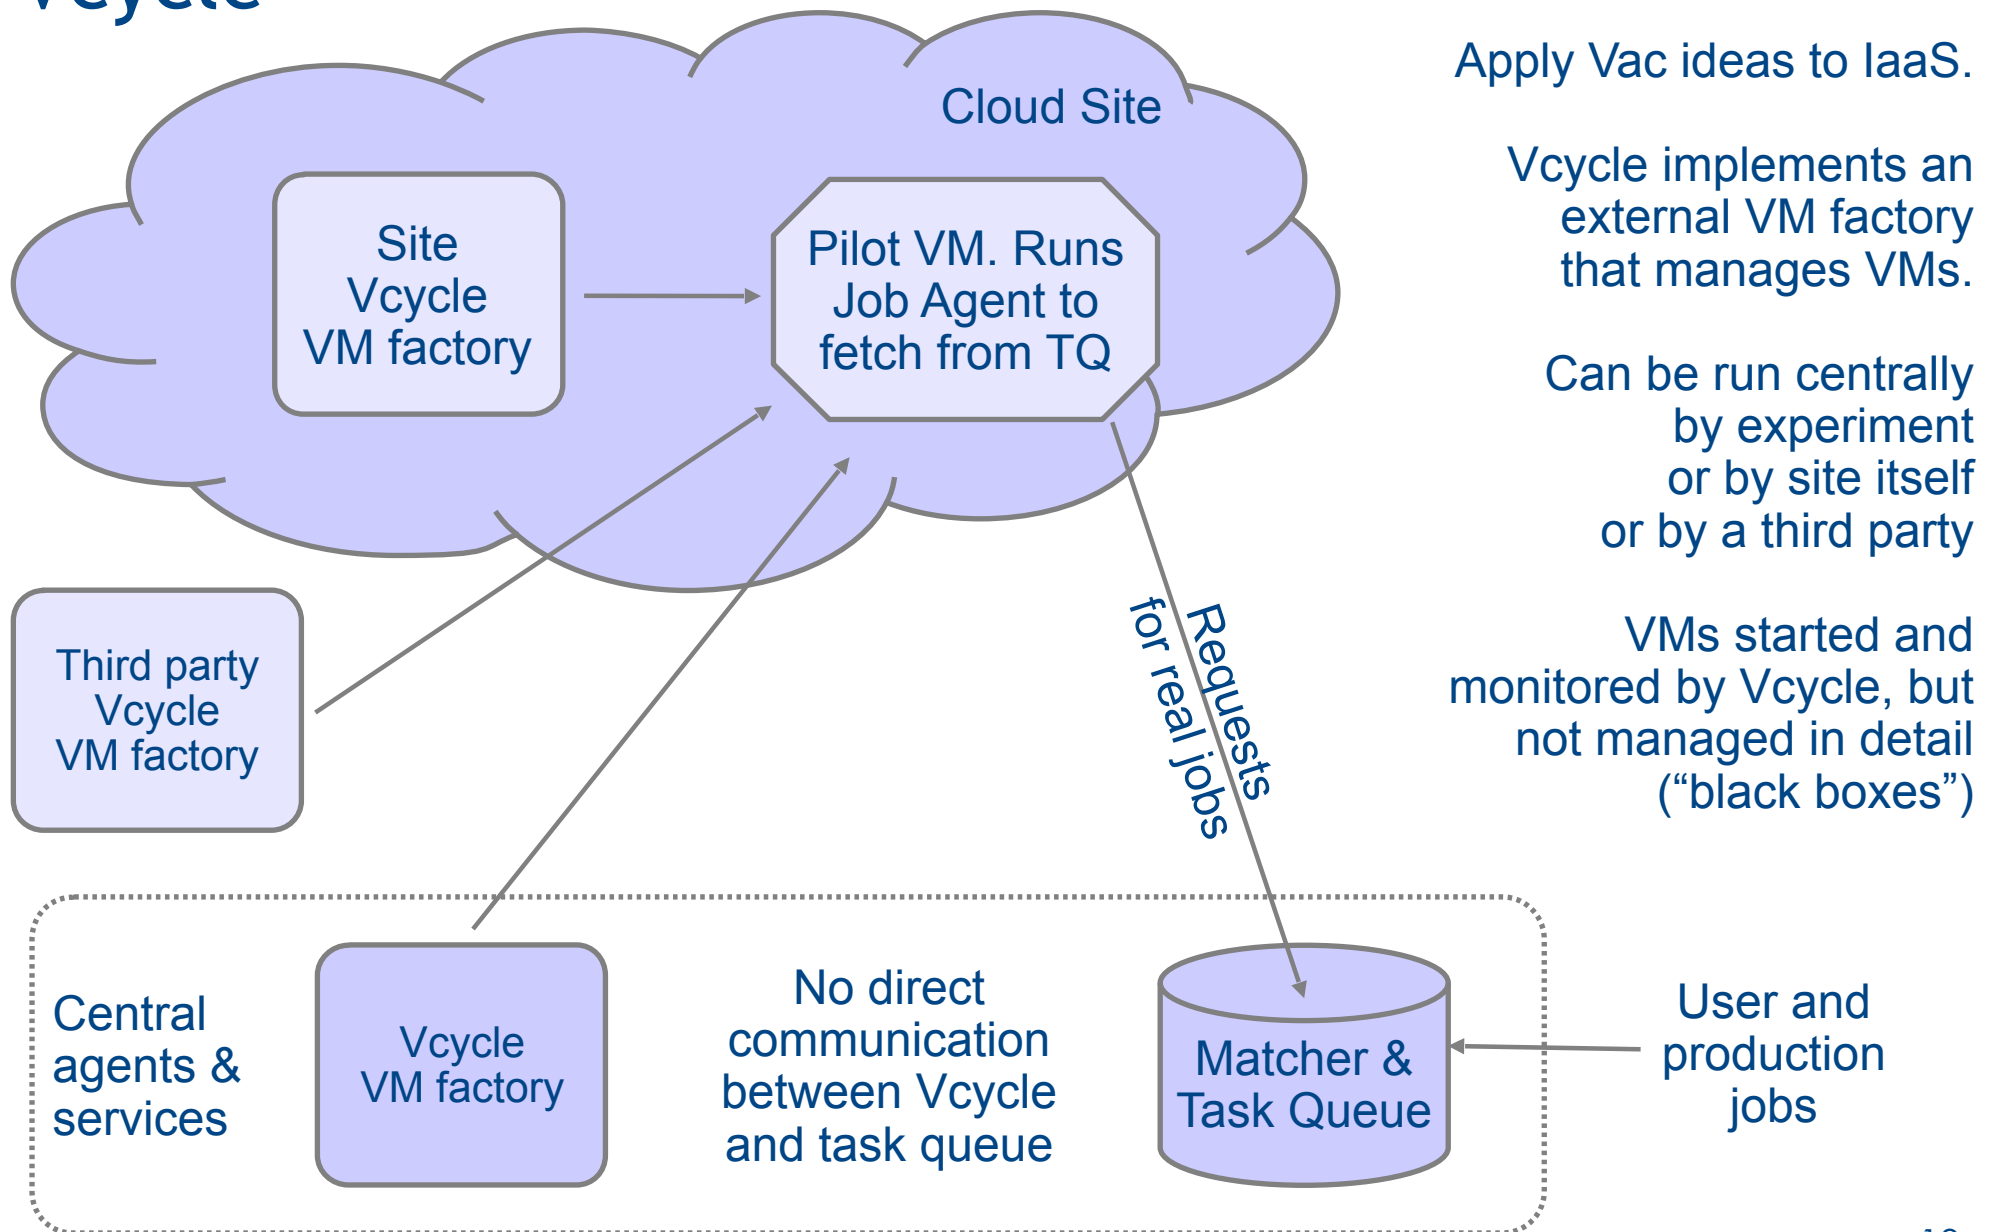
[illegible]

Cloud Site

Site Vcycle VM factory

Pilot VM. Runs Job Agent to fetch from TQ

Apply Vac ideas to IaaS.

Vcycle implements an external VM factory that manages VMs.

Can be run centrally by experiment or by site itself or by a third party

VMs started and monitored by Vcycle, but not managed in detail ("black boxes")

Third party Vcycle VM factory

Requests for real jobs

Central agents & services

Vcycle VM factory

No direct communication between Vcycle and task queue

Matcher & Task Queue

User and production jobs

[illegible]